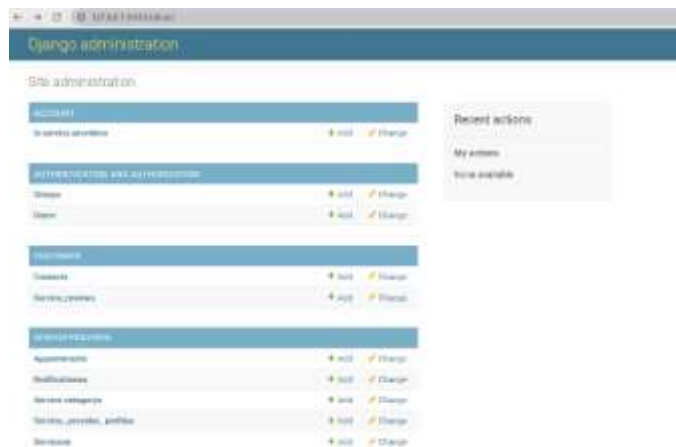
127.0.0.1:8000/admin/

Django administration

Site administration

ACCOUNT

Sr service providers + Add ✓ Change

AUTHENTICATION AND AUTHORIZATION

Groups + Add ✓ Change

Users + Add ✓ Change

CUSTOMER

Contacts + Add ✓ Change

Service_reviews + Add ✓ Change

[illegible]

Appointments + Add ✓ Change

Notifications + Add ✓ Change

Service categorys + Add ✓ Change

Service_provider_profiles + Add ✓ Change

Services + Add ✓ Change

Recent actions

My actions

None available